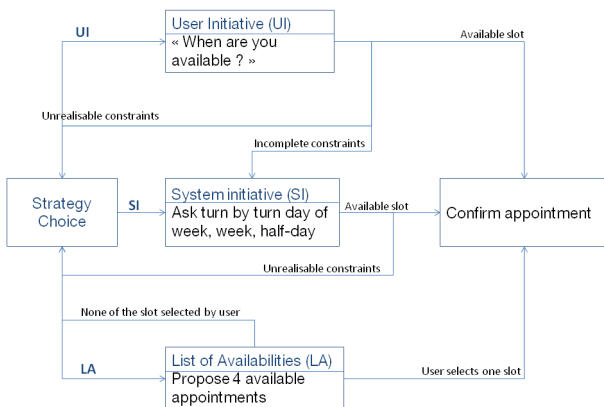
UI

User Initiative (UI)
« When are you available ? »

Available slot

Unrealisable constraints

Incomplete constraints

Strategy Choice

SI

System initiative (SI)
Ask turn by turn day of week, week, half-day

Available slot

Confirm appointment

Unrealisable constraints

None of the slot selected by user

LA

List of Availabilities (LA)
Propose 4 available appointments

User selects one slot